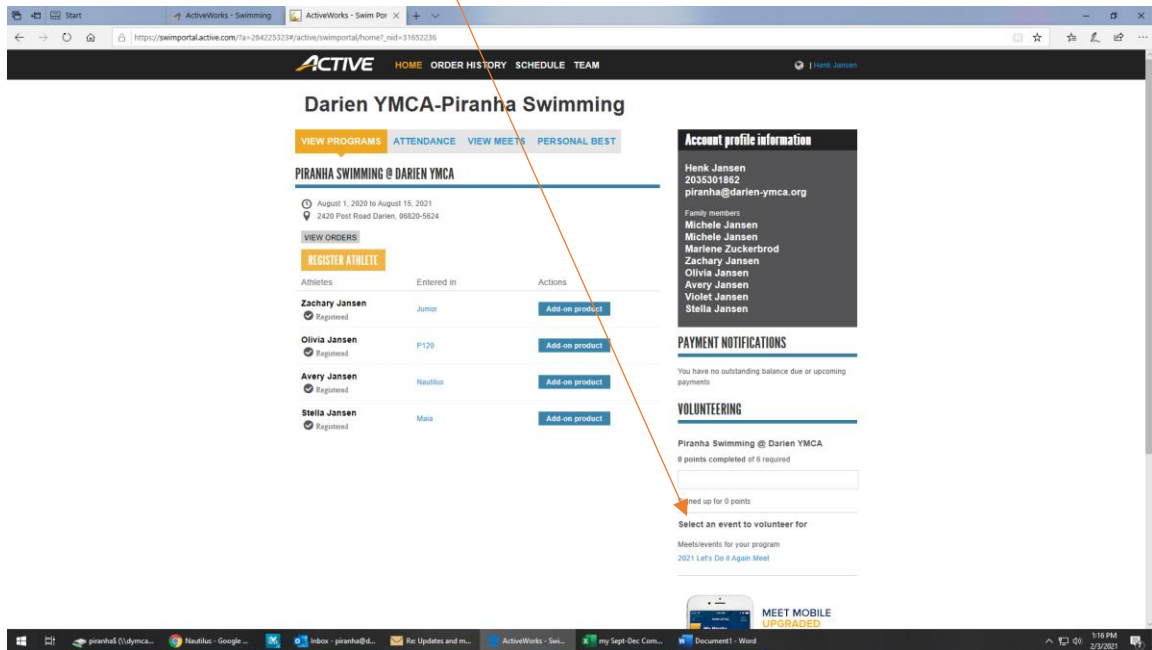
Start
ActiveWorks - Swimming
ActiveWorks - Swim Por
https://swimportal.active.com/?a=284225323#/active/swimportal/home?_nid=31652236

ACTIVE HOME ORDER HISTORY SCHEDULE TEAM
| Henk Jansen

Darien YMCA-Piranha Swimming

VIEW PROGRAMS ATTENDANCE VIEW MEETS PERSONAL BEST

PIRANHA SWIMMING @ DARIEN YMCA

August 1, 2020 to August 15, 2021
2420 Post Road Darien, 06820-5624

VIEW ORDERS

REGISTER ATHLETE

| Athletes | Entered in | Actions |
|---|---|---|
| Zachary Jansen Registered | Junior | Add-on product |
| Olivia Jansen Registered | P120 | Add-on product |
| Avery Jansen Registered | Nautilus | Add-on product |
| Stella Jansen Registered | Maia | Add-on product |

Account profile information

Henk Jansen
2035301862
piranha@darien-ymca.org

Family members
Michele Jansen
Michele Jansen
Marlene Zuckerbrod
Zachary Jansen
Olivia Jansen
Avery Jansen
Violet Jansen
Stella Jansen

PAYMENT NOTIFICATIONS

You have no outstanding balance due or upcoming payments

VOLUNTEERING

Piranha Swimming @ Darien YMCA
0 points completed of 6 required

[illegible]ned up for 0 points

Select an event to volunteer for

Meets/events for your program
2021 Let's Do it Again Meet

MEET MOBILE
UPGRADED

piranha$ (\\dymca...
Nautilus - Google ...
Inbox - piranha@d...
Re: Updates and m...
ActiveWorks - Swi...
my Sept-Dec Com...
Document1 - Word
1:16 PM
2/3/2021